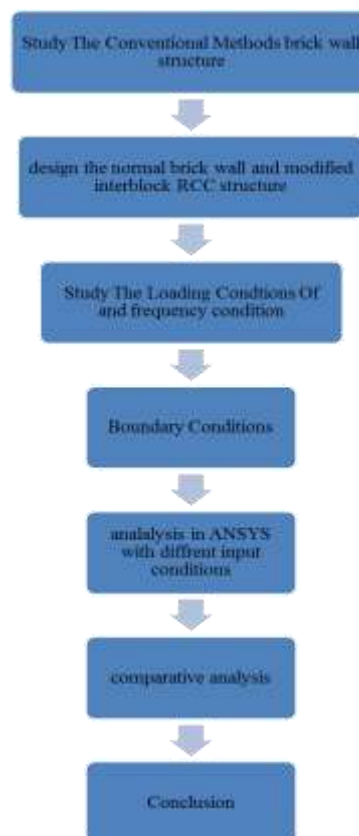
Study The Conventional Methods brick wall structure

design the normal brick wall and modified interblock RCC structure

Study The Loading Condtions Of and frequency condition

Boundary Conditions

analalysis in ANSYS with diffrent input conditions

comparative analysis

Conclusion